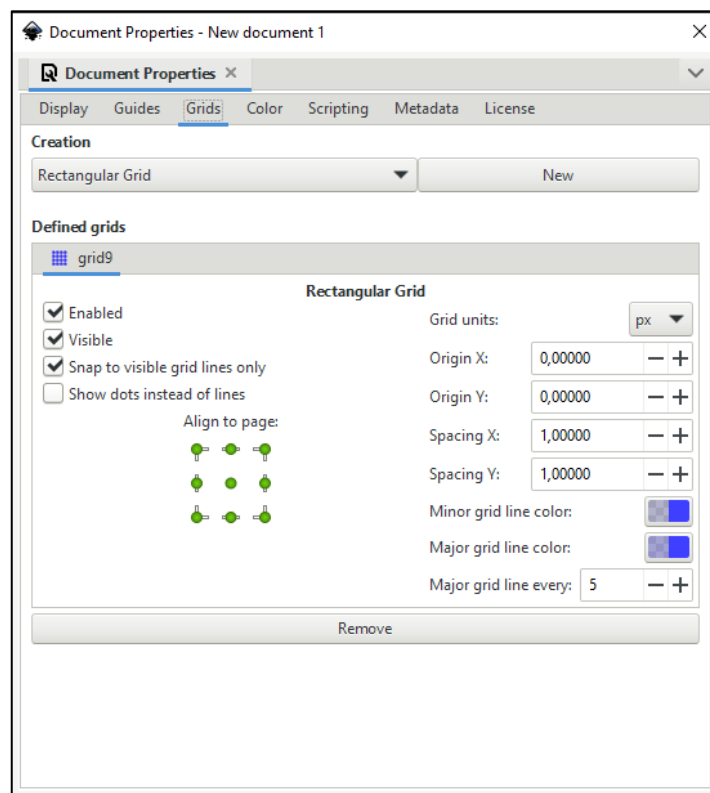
Document Properties - New document 1

Document Properties ×

Display Guides Grids Color Scripting Metadata License

Creation

Rectangular Grid

New

Defined grids

grid9

Rectangular Grid

Enabled

Visible

Snap to visible grid lines only

Show dots instead of lines

Align to page:

Grid units: px

Origin X: 0,00000

Origin Y: 0,00000

Spacing X: 1,00000

Spacing Y: 1,00000

Minor grid line color:

Major grid line color:

Major grid line every: 5

Remove